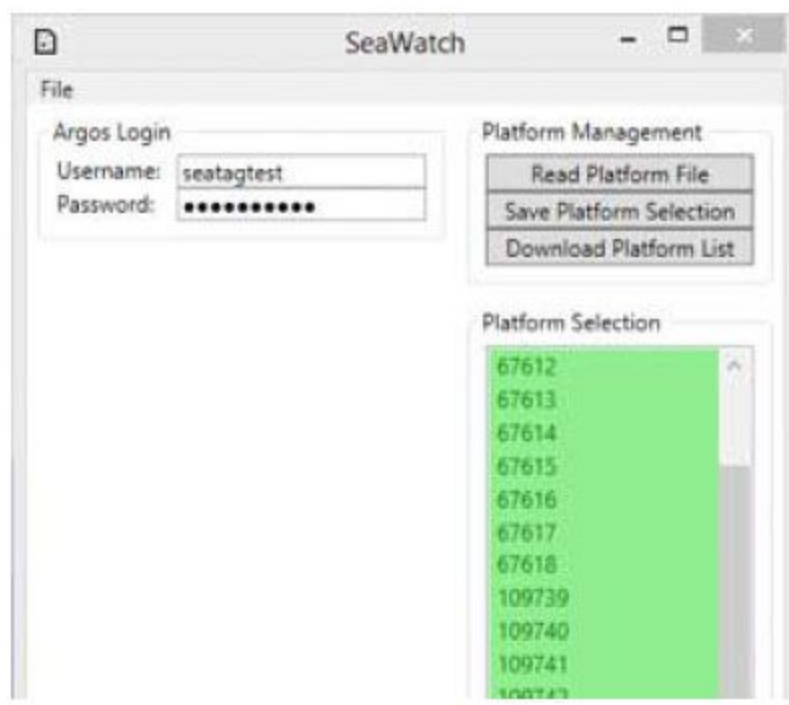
SeaWatch

File

Argos Login

Username: seatagtest

Password: ●●●●●●●●●●●

Platform Management

Read Platform File

Save Platform Selection

Download Platform List

Platform Selection

67612
67613
67614
67615
67616
67617
67618
109739
109740
109741
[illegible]